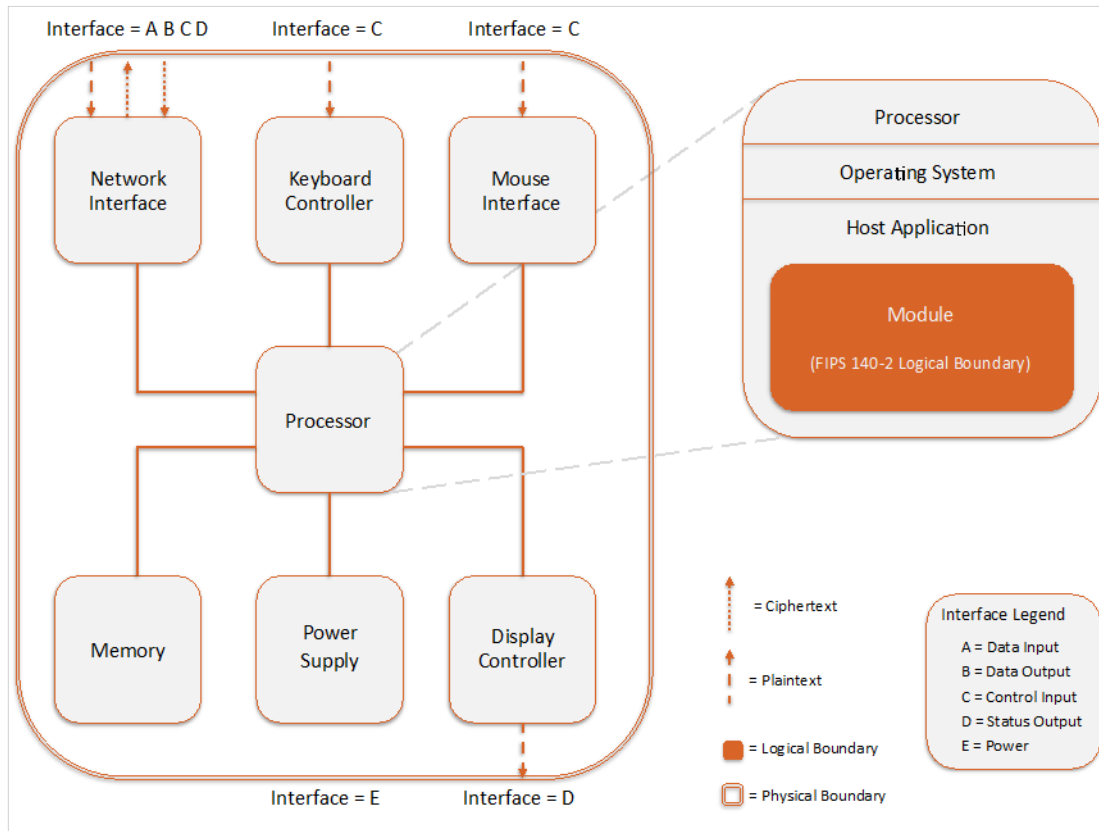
Interface = A B C D

Interface = C

Interface = C

Network Interface

Keyboard Controller

Mouse Interface

Processor

Memory

Power Supply

Display Controller

Interface = E

Interface = D

Processor

Operating System

Host Application

Module

(FIPS 140-2 Logical Boundary)

= Ciphertext

= Plaintext

= Logical Boundary

= Physical Boundary

Interface Legend

A = Data Input

B = Data Output

C = Control Input

D = Status Output

E = Power